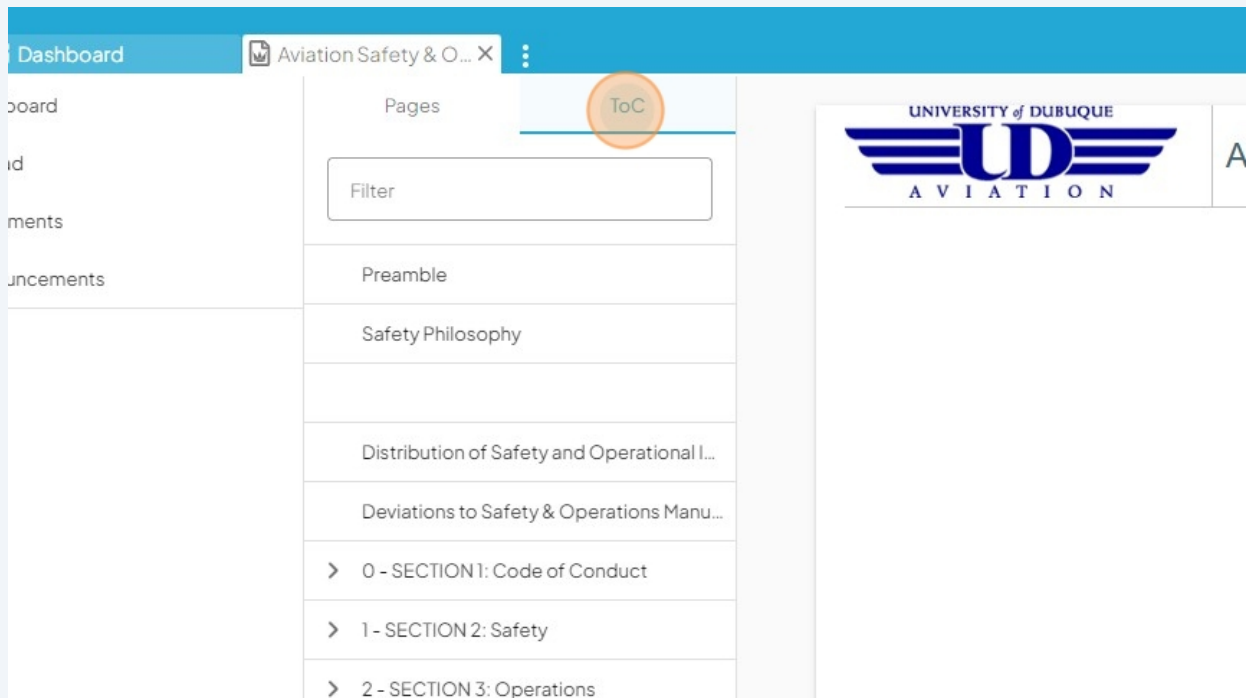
Dashboard

Aviation Safety & O... ×

board

d

ments

uncements

Pages

ToC

Filter

Preamble

Safety Philosophy

Distribution of Safety and Operational I...

Deviations to Safety & Operations Manu...

0 - SECTION 1: Code of Conduct

1 - SECTION 2: Safety

2 - SECTION 3: Operations

UNIVERSITY of DUBUQUE

UD

AVIATION

A